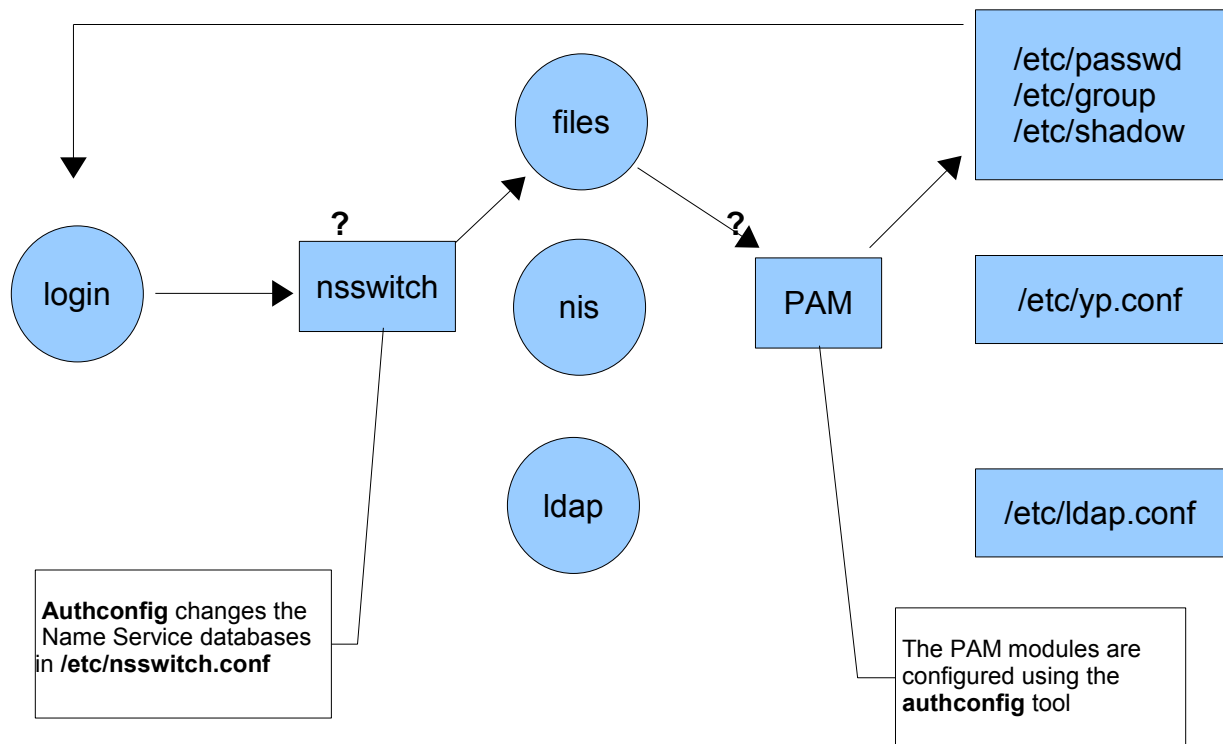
/etc/passwd
/etc/group
/etc/shadow

files

?

?

login

nsswitch

nis

PAM

/etc/yp.conf

ldap

/etc/ldap.conf

**Authconfig** changes the Name Service databases in **/etc/nsswitch.conf**

The PAM modules are configured using the **authconfig** tool